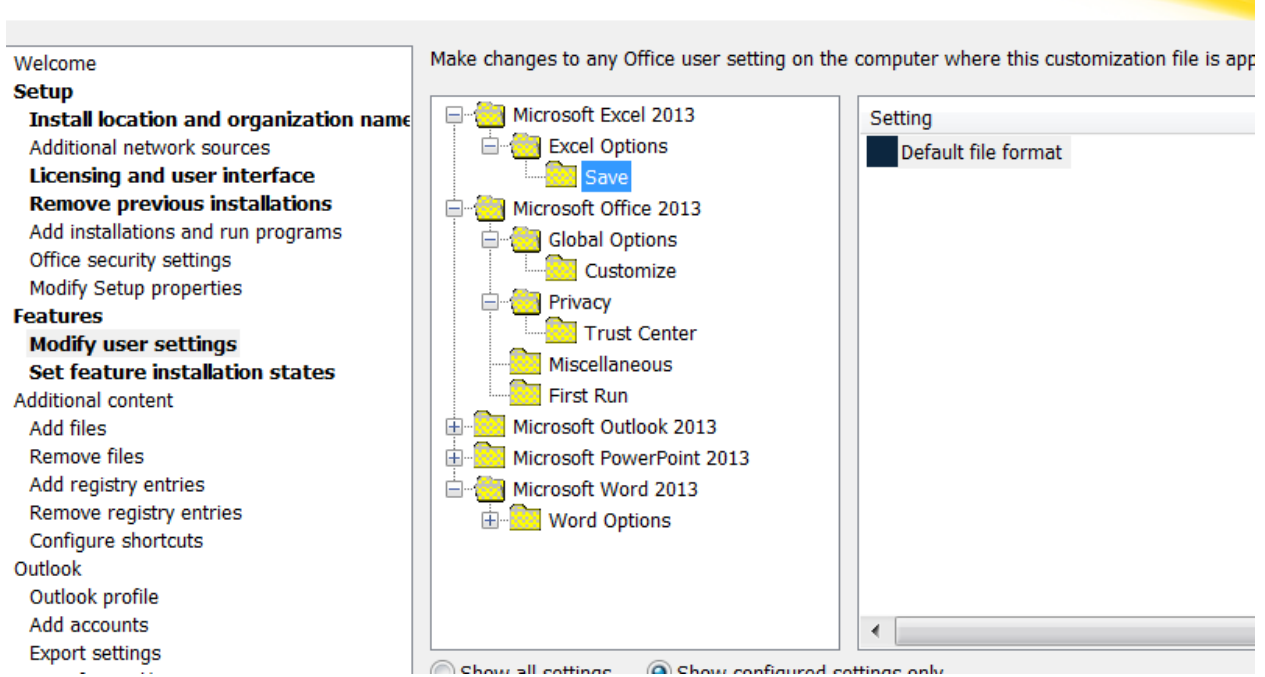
Welcome
Setup
Install location and organization name
Additional network sources
Licensing and user interface
Remove previous installations
Add installations and run programs
Office security settings
Modify Setup properties
Features
Modify user settings
Set feature installation states
Additional content
Add files
Remove files
Add registry entries
Remove registry entries
Configure shortcuts
Outlook
Outlook profile
Add accounts
Export settings

Make changes to any Office user setting on the computer where this customization file is app

Microsoft Excel 2013
Excel Options
Save
Microsoft Office 2013
Global Options
Customize
Privacy
Trust Center
Miscellaneous
First Run
Microsoft Outlook 2013
Microsoft PowerPoint 2013
Microsoft Word 2013
Word Options

Setting
Default file format

Show all settings
Show configured settings only